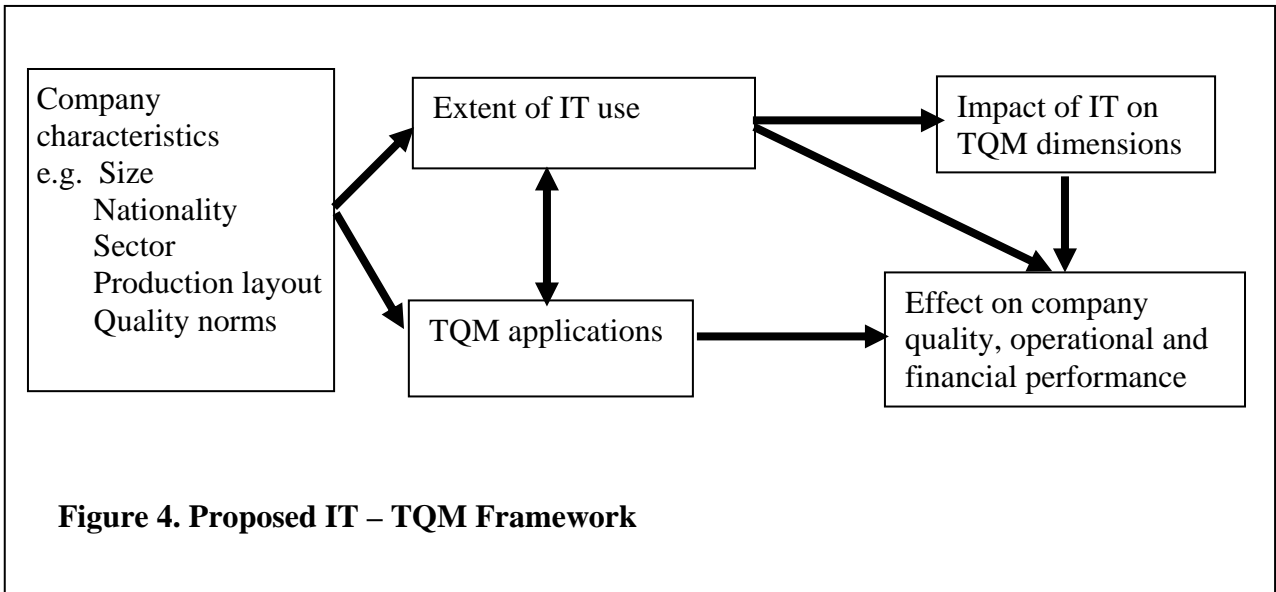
Company characteristics
e.g. Size
Nationality
Sector
Production layout
Quality norms

Extent of IT use

Impact of IT on TQM dimensions

TQM applications

Effect on company quality, operational and financial performance

**Figure 4. Proposed IT – TQM Framework**